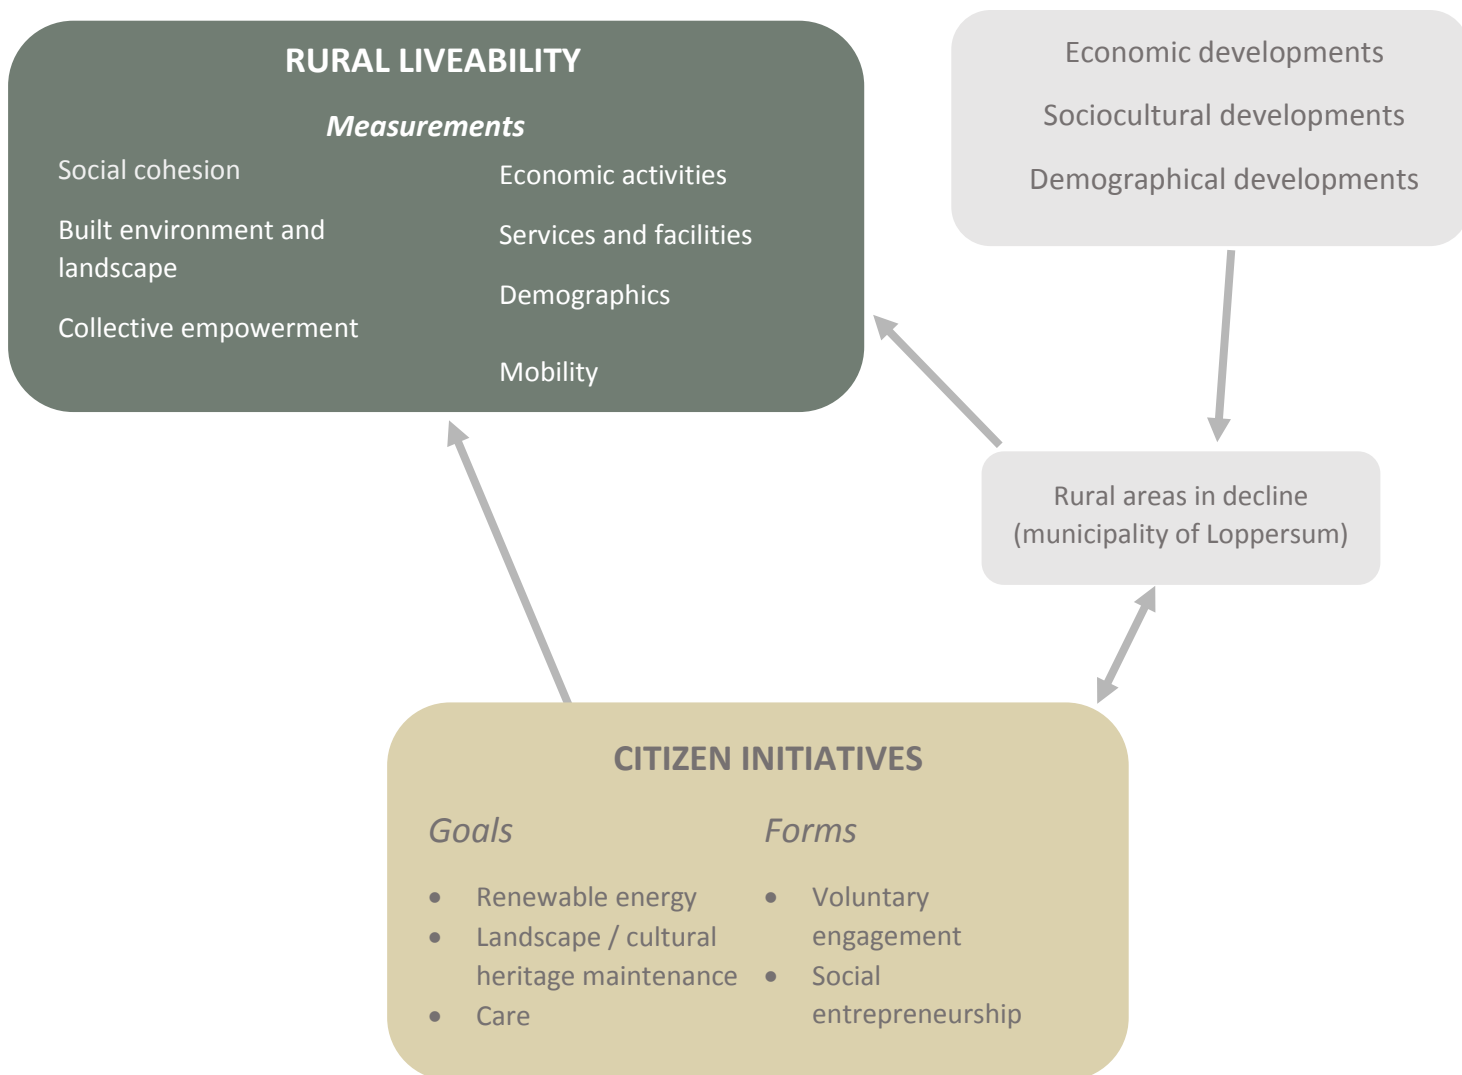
RURAL LIVEABILITY

Measurements

Social cohesion

Built environment and landscape

Collective empowerment

Economic activities

Services and facilities

Demographics

Mobility

Economic developments

Sociocultural developments

Demographical developments

Rural areas in decline (municipality of Loppersum)

CITIZEN INITIATIVES

Goals

- Renewable energy
- Landscape / cultural heritage maintenance
- Care

Forms

- Voluntary engagement
- Social entrepreneurship